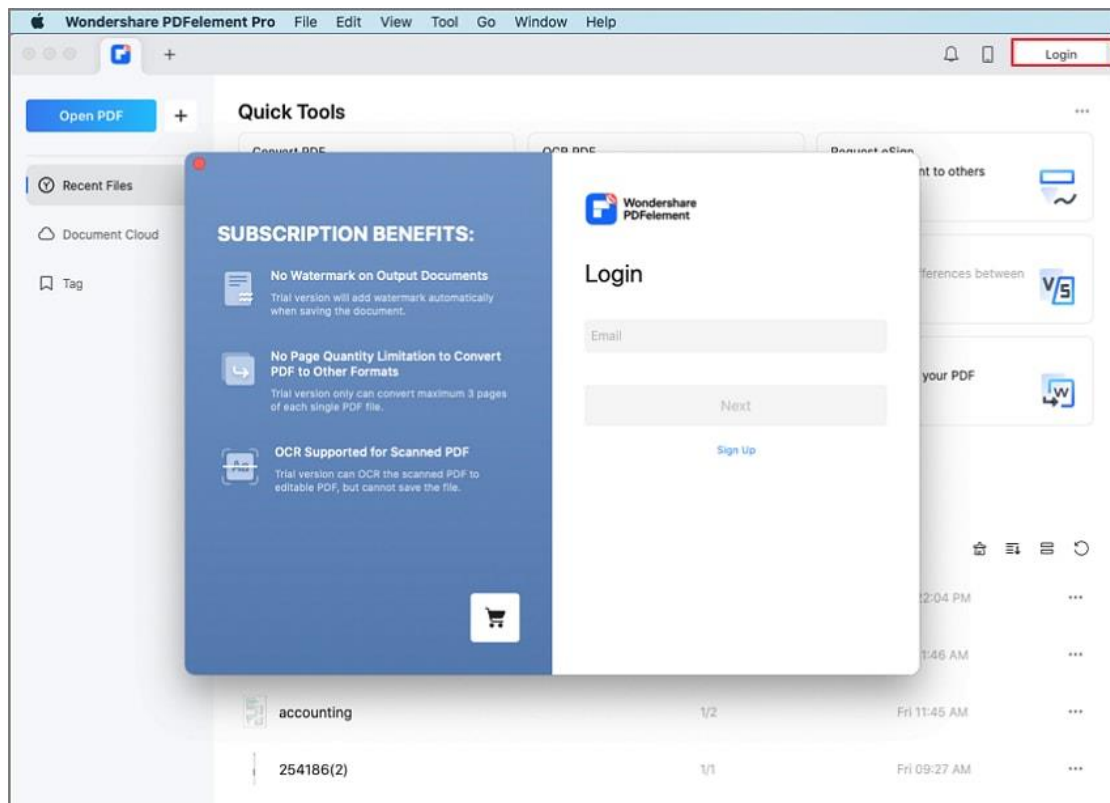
Wondershare PDFelement Pro File Edit View Tool Go Window Help

+

Login

Open PDF +

Quick Tools

...

Convert PDF

OCR PDF

Request eSign

nt to others

Recent Files

Document Cloud

Tag

fferences between

your PDF

SUBSCRIPTION BENEFITS:

No Watermark on Output Documents

Trial version will add watermark automatically when saving the document.

No Page Quantity Limitation to Convert PDF to Other Formats

Trial version only can convert maximum 3 pages of each single PDF file.

OCR Supported for Scanned PDF

Trial version can OCR the scanned PDF to editable PDF, but cannot save the file.

Wondershare PDFelement

Login

Email

Next

Sign Up

2:04 PM ...

1:46 AM ...

accounting 1/2 Fri 11:45 AM ...

254186(2) 1/1 Fri 09:27 AM ...